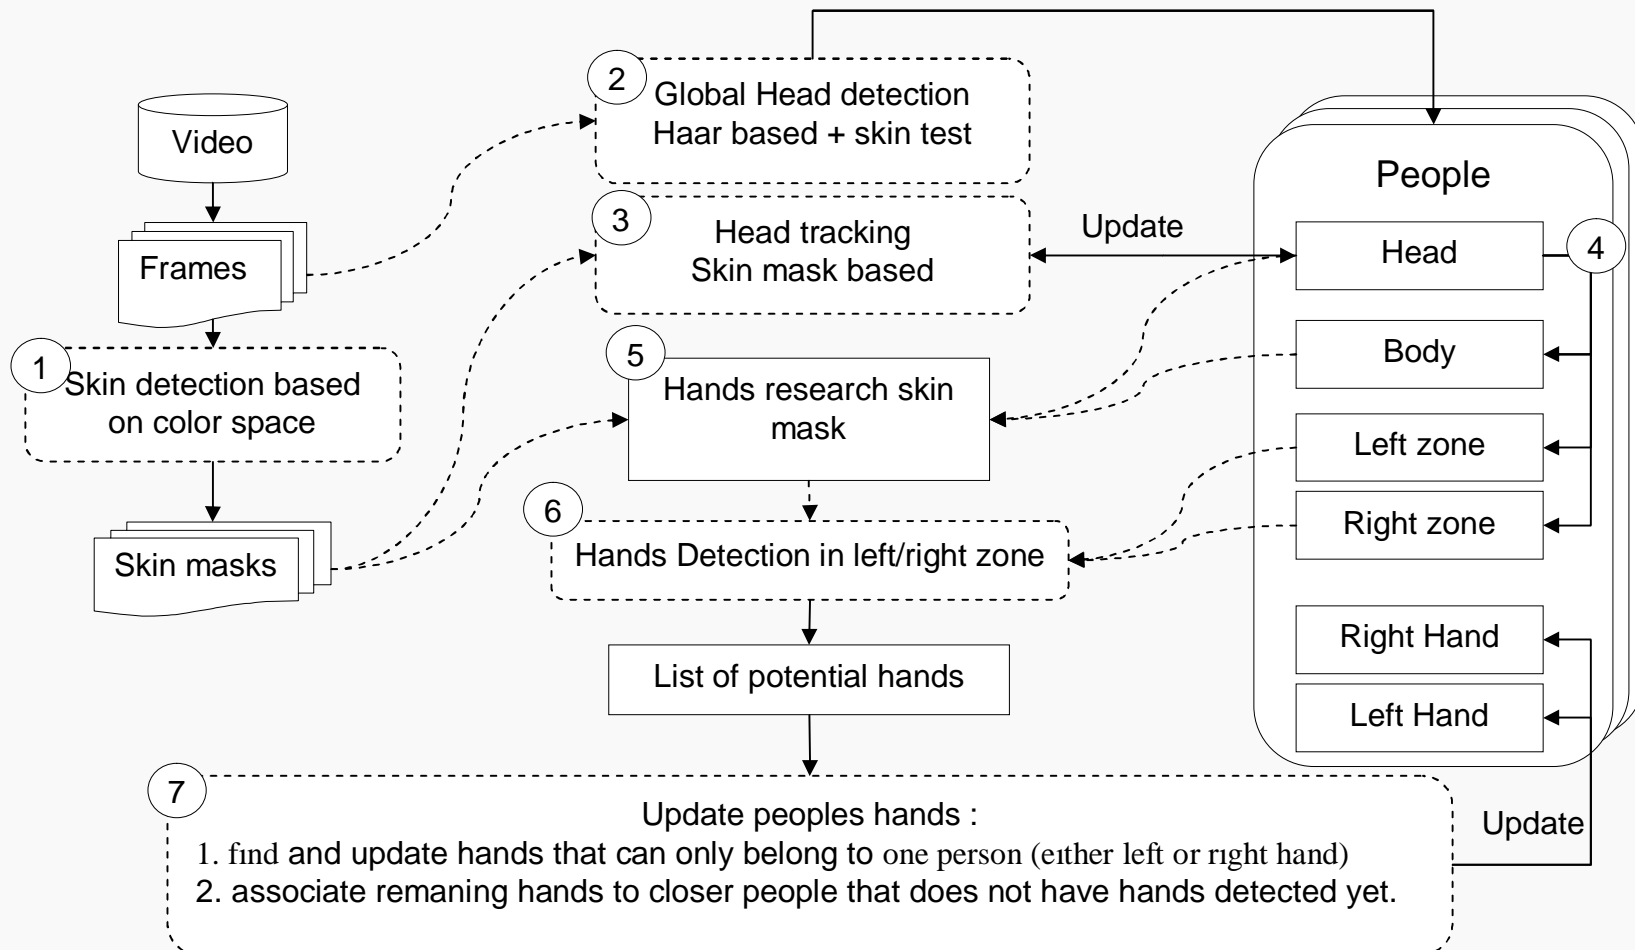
Video

Frames

1 Skin detection based on color space

Skin masks

2 Global Head detection Haar based + skin test

3 Head tracking Skin mask based

Update

5 Hands research skin mask

6 Hands Detection in left/right zone

List of potential hands

People

Head

4

Body

Left zone

Right zone

Right Hand

Left Hand

Update

7 Update peoples hands :

1. fınd and update hands that can only belong to one person (eıther left or rıght hand)

2. associate remaning hands to closer people that does not have hands detected yet.